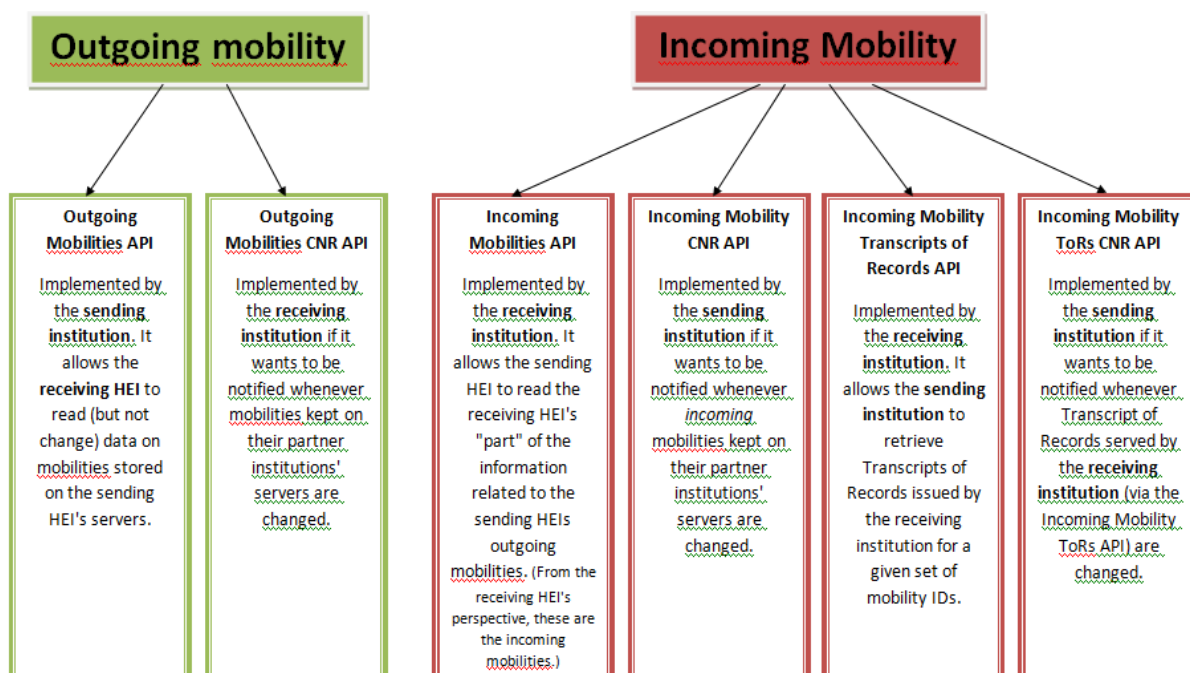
Outgoing mobility

Incoming Mobility

Outgoing Mobilities API

Implemented by the sending institution. It allows the receiving HEI to read (but not change) data on mobilities stored on the sending HEI's servers.

Outgoing Mobilities CNR API

Implemented by the receiving institution if it wants to be notified whenever mobilities kept on their partner institutions' servers are changed.

Incoming Mobilities API

Implemented by the receiving institution. It allows the sending HEI to read the receiving HEI's "part" of the information related to the sending HEIs outgoing mobilities. (From the receiving HEI's perspective, these are the incoming mobilities.)

Incoming Mobility CNR API

Implemented by the sending institution if it wants to be notified whenever incoming mobilities kept on their partner institutions' servers are changed.

Incoming Mobility Transcripts of Records API

Implemented by the receiving institution. It allows the sending institution to retrieve Transcripts of Records issued by the receiving institution for a given set of mobility IDs.

Incoming Mobility ToRs CNR API

Implemented by the sending institution if it wants to be notified whenever Transcript of Records served by the receiving institution (via the Incoming Mobility ToRs API) are changed.